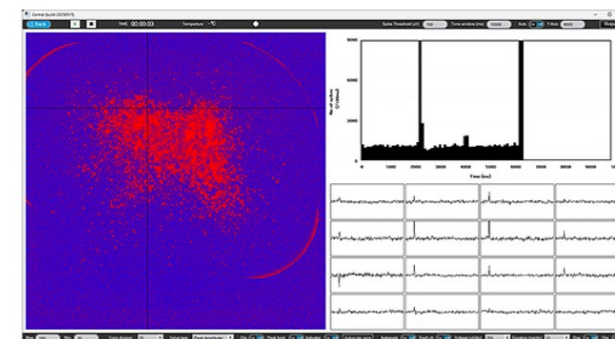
Central Build 20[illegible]

Back

TIME 00:00:03

Temperature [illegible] °C

Spike Threshold (uV) 100

Time window (ms) 10000

Auto

Y-Axis 8000

8000

6000

4000

2000

0

No. of spikes

0

1000

2000

3000

4000

5000

6000

7000

8000

9000

10000

Time (ms)